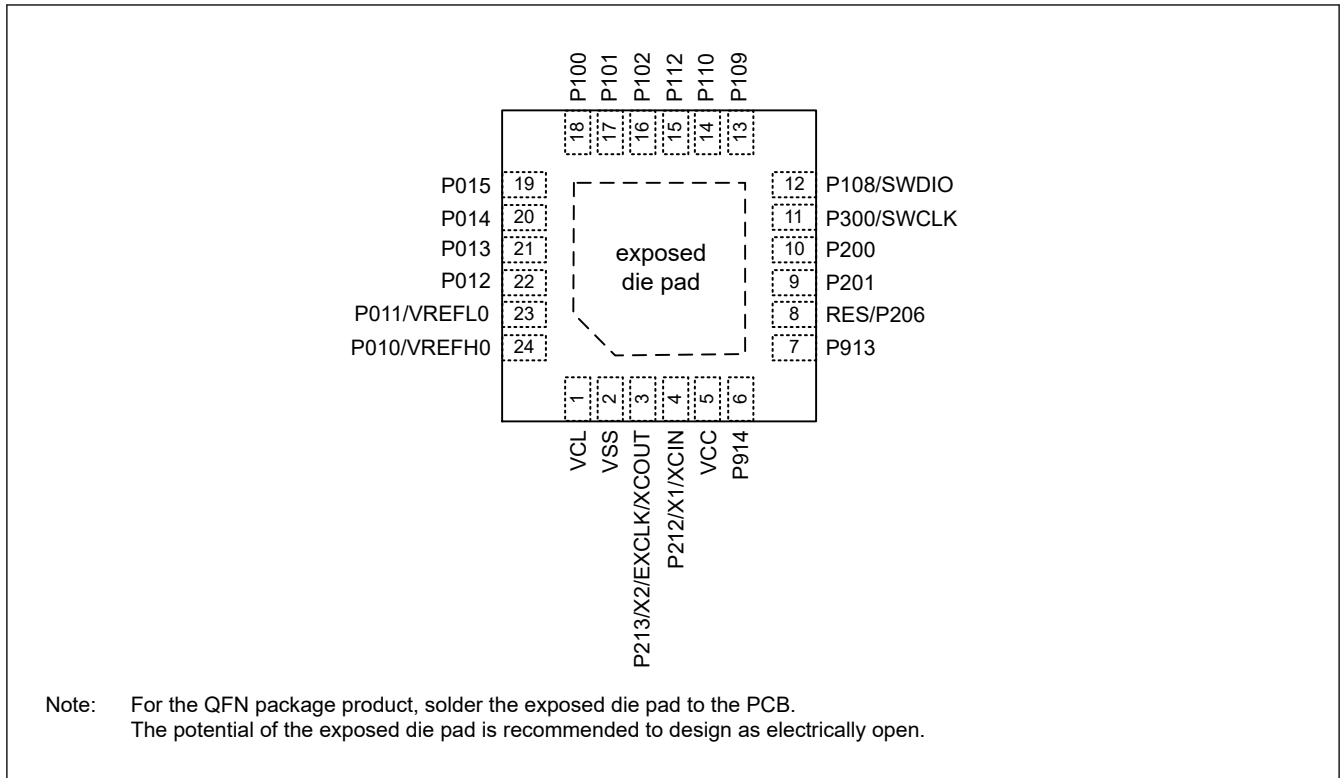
P100 P101 P102 P112 P110 P109

18 17 16 15 14 13

P015 19
P014 20
P013 21
P012 22
P011/VREFL0 23
P010/VREFH0 24

exposed die pad

12 P108/SWDIO
11 P300/SWCLK
10 P200
9 P201
8 RES/P206
7 P913

1 2 3 4 5 6

VCL VSS P213/X2/EXCLK/XCOUT P212/X1/XCIN VCC P914

Note: For the QFN package product, solder the exposed die pad to the PCB.
The potential of the exposed die pad is recommended to design as electrically open.